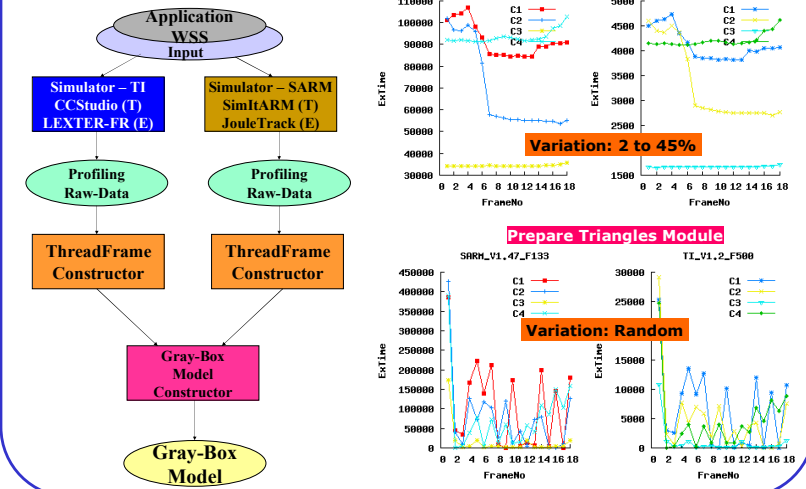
Application WSS

Input

Simulator – TI
CCStudio (T)
LEXTER-FR (E)

Simulator – SARM
SimItARM (T)
JouleTrack (E)

Profiling
Raw-Data

Profiling
Raw-Data

ThreadFrame
Constructor

ThreadFrame
Constructor

Gray-Box
Model
Constructor

Gray-Box
Model

110000
100000
90000
80000
70000
60000
50000
40000
30000
ExTime
0 2 4 6 8 10 12 14 16 18
FrameNo
C1
C2
C3
C4

5000
4500
4000
3500
3000
2500
2000
1500
ExTime
0 2 4 6 8 10 12 14 16 18
FrameNo
C1
C2
C3
C4

Variation: 2 to 45%

Prepare Triangles Module

SARM_V1_47_F133
450000
400000
350000
300000
250000
200000
150000
100000
50000
0
ExTime
0 2 4 6 8 10 12 14 16 18
FrameNo
C1
C2
C3
C4

TI_V1_2_F500
30000
25000
20000
15000
10000
5000
0
ExTime
0 2 4 6 8 10 12 14 16 18
FrameNo
C1
C2
C3
C4

Variation: Random